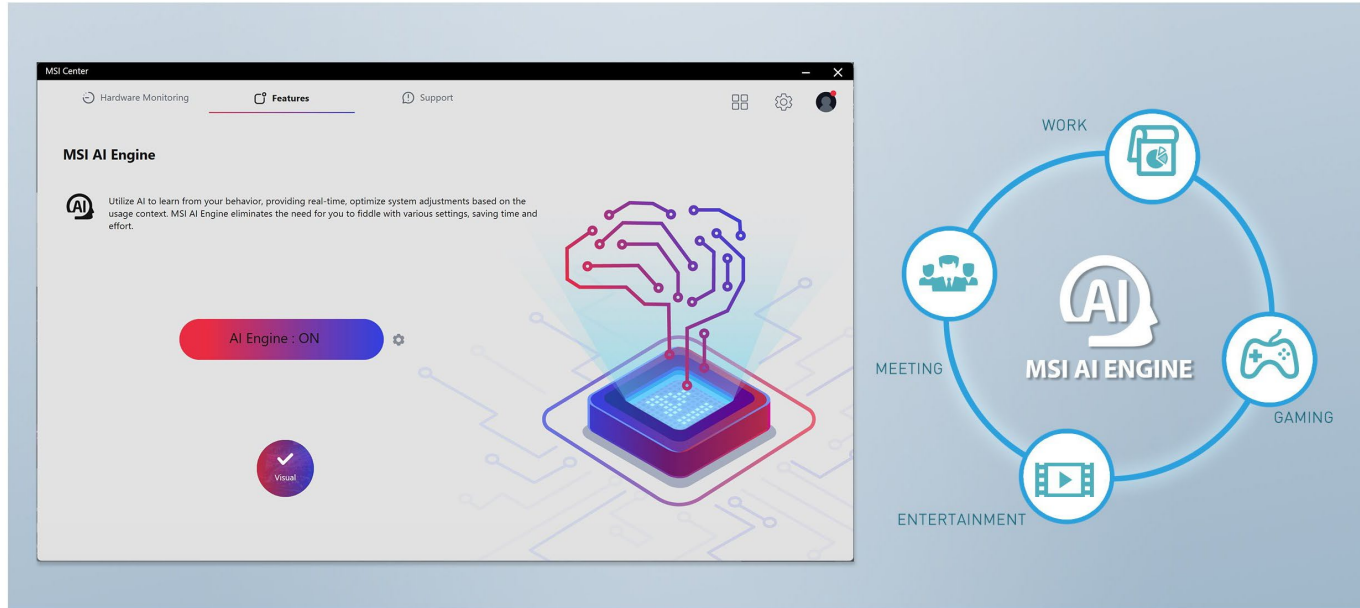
MSI Center

Hardware Monitoring

Features

Support

MSI AI Engine

Utilize AI to learn from your behavior, providing real-time, optimize system adjustments based on the usage context. MSI AI Engine eliminates the need for you to fiddle with various settings, saving time and effort.

AI Engine : ON

Visual

WORK

MEETING

AI

MSI AI ENGINE

GAMING

ENTERTAINMENT